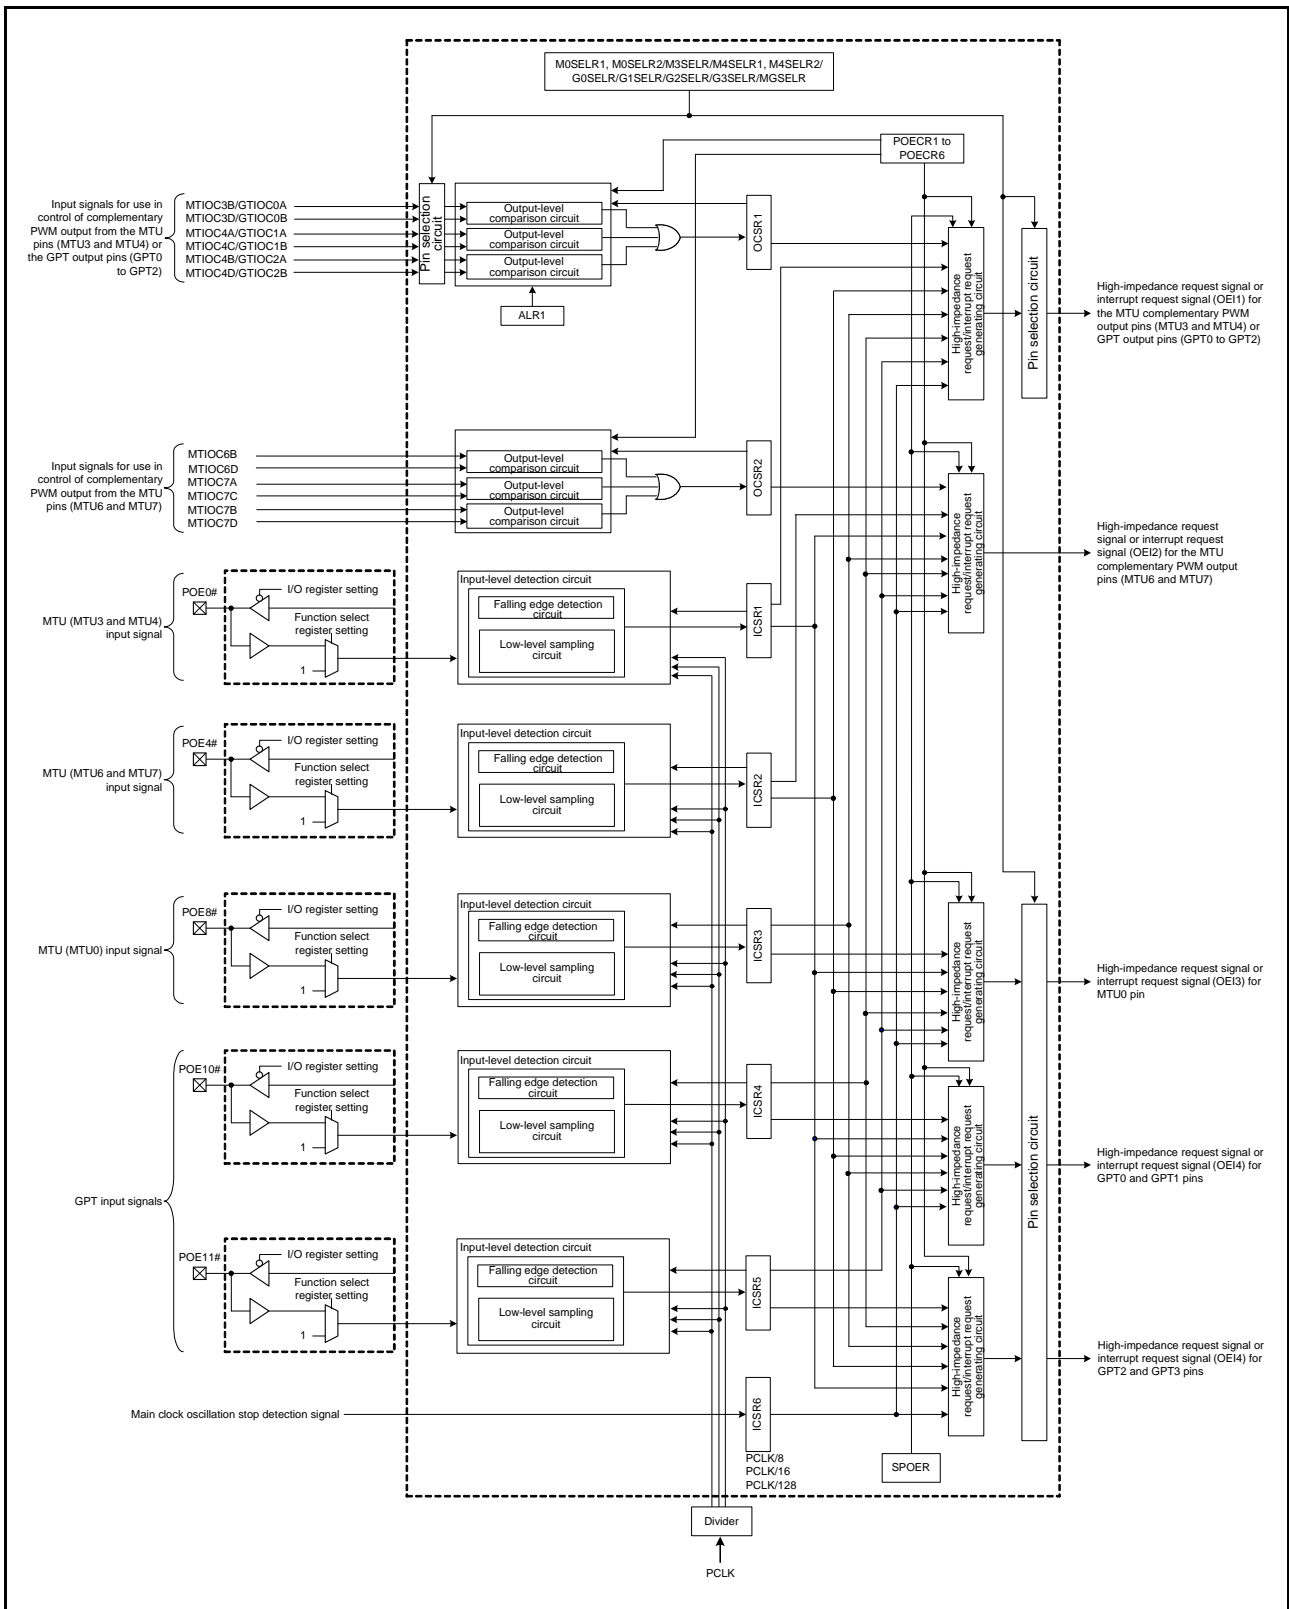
M0SELR1, M0SELR2/M3SELR/M4SELR1, M4SELR2/
G0SELR/G1SELR/G2SELR/G3SELR/MGSELR

POECR1 to
POECR6

Input signals for use in control of complementary PWM output from the MTU pins (MTU3 and MTU4) or the GPT output pins (GPT0 to GPT2)

MTIOC3B/GTIOC0A
MTIOC3D/GTIOC0B
MTIOC4A/GTIOC1A
MTIOC4C/GTIOC1B
MTIOC4B/GTIOC2A
MTIOC4D/GTIOC2B

Pin selection circuit

Output-level comparison circuit
Output-level comparison circuit
Output-level comparison circuit

ALR1

OCSR1

High-impedance request/interrupt request generating circuit

Pin selection circuit

High-impedance request signal or interrupt request signal (OEI1) for the MTU complementary PWM output pins (MTU3 and MTU4) or GPT output pins (GPT0 to GPT2)

Input signals for use in control of complementary PWM output from the MTU pins (MTU6 and MTU7)

MTIOC6B
MTIOC6D
MTIOC7A
MTIOC7C
MTIOC7B
MTIOC7D

Output-level comparison circuit
Output-level comparison circuit
Output-level comparison circuit

OCSR2

High-impedance request/interrupt request generating circuit

High-impedance request signal or interrupt request signal (OEI2) for the MTU complementary PWM output pins (MTU6 and MTU7)

POE0#
MTU (MTU3 and MTU4) input signal
I/O register setting
Function select register setting
1

Input-level detection circuit
Falling edge detection circuit
Low-level sampling circuit
ICSR1

POE4#
MTU (MTU6 and MTU7) input signal
I/O register setting
Function select register setting
1

Input-level detection circuit
Falling edge detection circuit
Low-level sampling circuit
ICSR2

POE8#
MTU (MTU0) input signal
I/O register setting
Function select register setting
1

Input-level detection circuit
Falling edge detection circuit
Low-level sampling circuit
ICSR3

High-impedance request/interrupt request generating circuit

High-impedance request signal or interrupt request signal (OEI3) for MTU0 pin

POE10#
I/O register setting
Function select register setting
1

Input-level detection circuit
Falling edge detection circuit
Low-level sampling circuit
ICSR4

High-impedance request/interrupt request generating circuit

High-impedance request signal or interrupt request signal (OEI4) for GPT0 and GPT1 pins

GPT input signals

POE11#
I/O register setting
Function select register setting
1

Input-level detection circuit
Falling edge detection circuit
Low-level sampling circuit
ICSR5

High-impedance request/interrupt request generating circuit

Pin selection circuit

High-impedance request signal or interrupt request signal (OEI4) for GPT2 and GPT3 pins

Main clock oscillation stop detection signal
ICSR6

PCLK/8
PCLK/16
PCLK/128

SPOER

Divider

PCLK